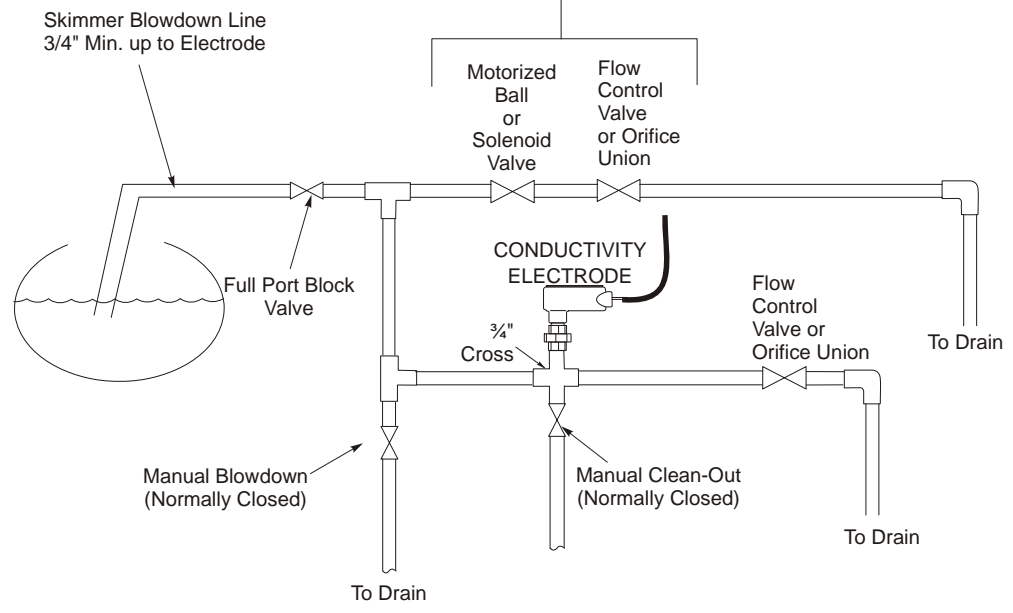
Skimmer Blowdown Line
3/4" Min. up to Electrode

Motorized Ball or Solenoid Valve

Flow Control Valve or Orifice Union

Full Port Block Valve

CONDUCTIVITY ELECTRODE

¾" Cross

Flow Control Valve or Orifice Union

To Drain

Manual Blowdown (Normally Closed)

Manual Clean-Out (Normally Closed)

To Drain

To Drain